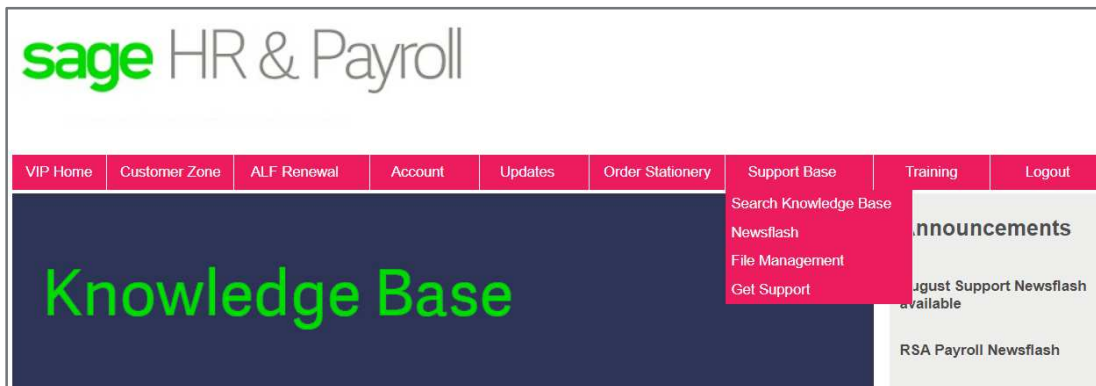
sage HR & Payroll

VIP Home | Customer Zone | ALF Renewal | Account | Updates | Order Stationery | Support Base | Training | Logout

Search Knowledge Base
Newsflash
File Management
Get Support

Knowledge Base

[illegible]nnouncements

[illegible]ugust Support Newsflash available

RSA Payroll Newsflash